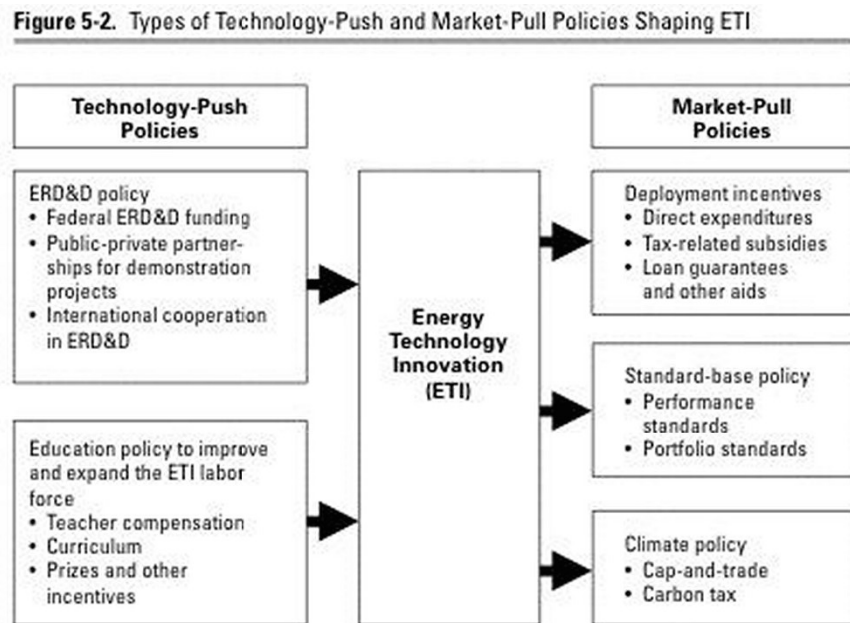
**Figure 5-2.** Types of Technology-Push and Market-Pull Policies Shaping ETI

Technology-Push Policies

ERD&D policy
• Federal ERD&D funding
• Public-private partnerships for demonstration projects
• International cooperation in ERD&D

Education policy to improve and expand the ETI labor force
• Teacher compensation
• Curriculum
• Prizes and other incentives

Energy Technology Innovation (ETI)

Market-Pull Policies

Deployment incentives
• Direct expenditures
• Tax-related subsidies
• Loan guarantees and other aids

Standard-base policy
• Performance standards
• Portfolio standards

Climate policy
• Cap-and-trade
• Carbon tax